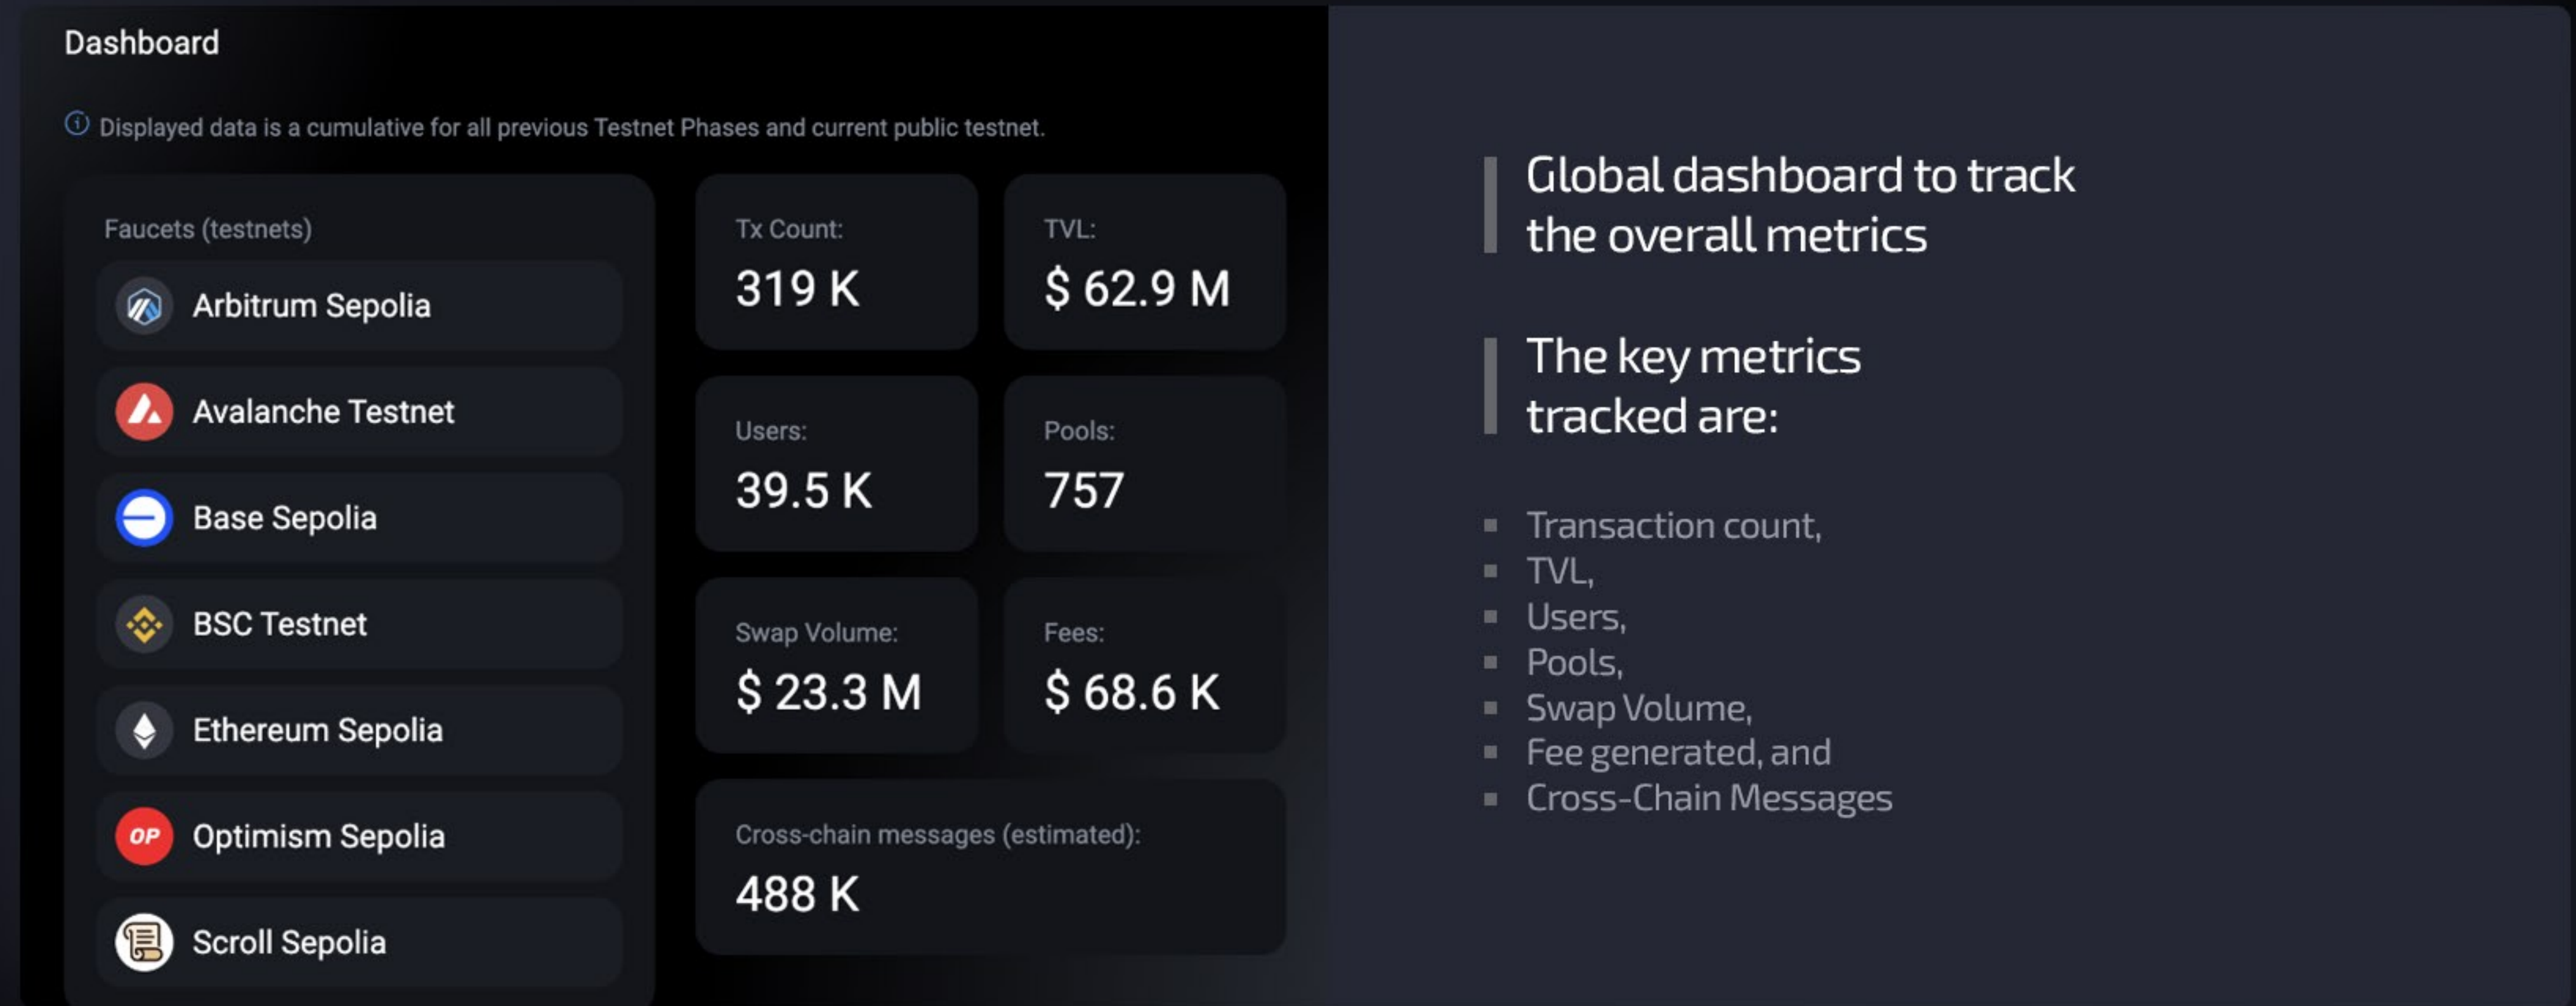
Dashboard

Displayed data is a cumulative for all previous Testnet Phases and current public testnet.

Faucets (testnets)

Arbitrum Sepolia

Avalanche Testnet

Base Sepolia

BSC Testnet

Ethereum Sepolia

OP Optimism Sepolia

Scroll Sepolia

Tx Count:
319 K

TVL:
$ 62.9 M

Users:
39.5 K

Pools:
757

Swap Volume:
$ 23.3 M

Fees:
$ 68.6 K

Cross-chain messages (estimated):
488 K

Global dashboard to track the overall metrics

The key metrics tracked are:

- Transaction count,
- TVL,
- Users,
- Pools,
- Swap Volume,
- Fee generated, and
- Cross-Chain Messages